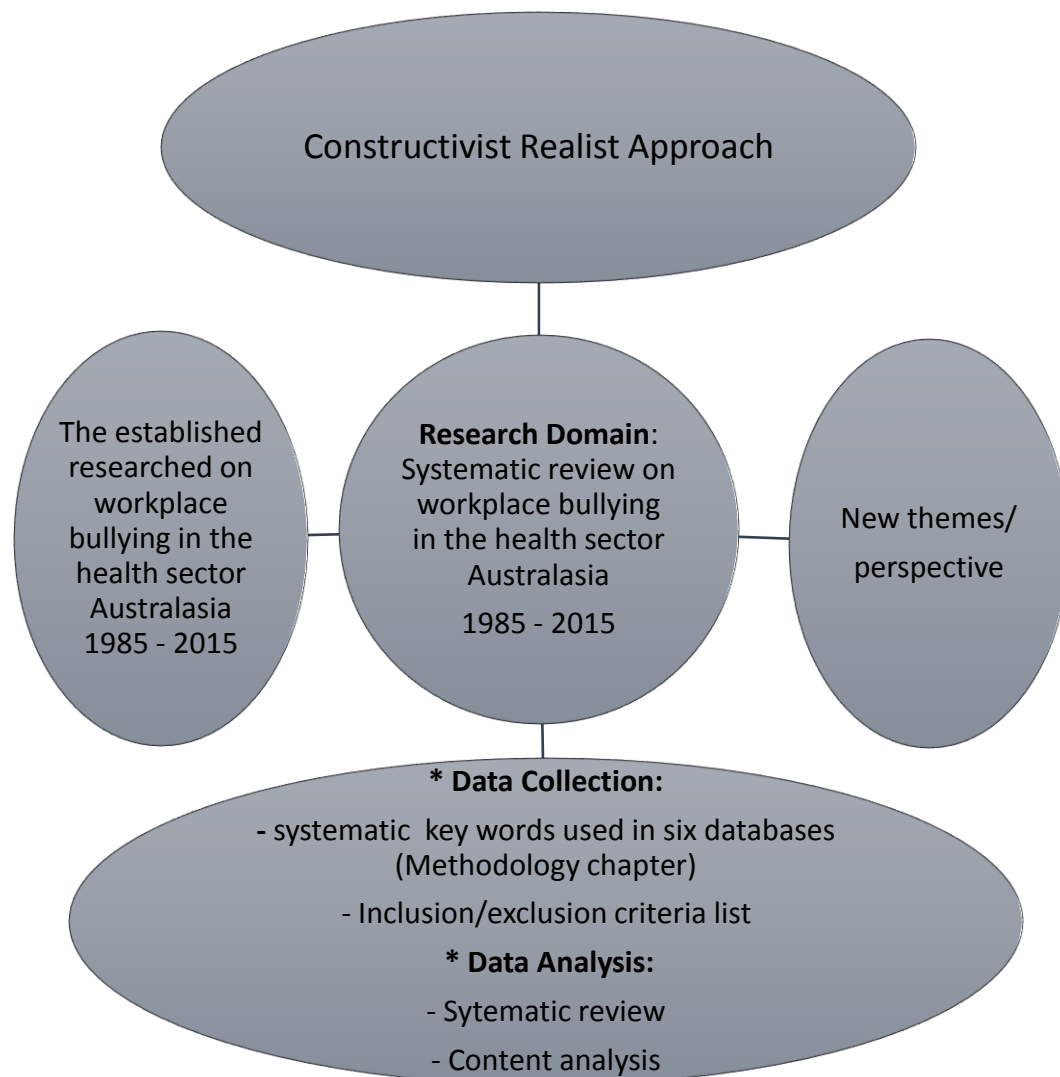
Constructivist Realist Approach

The established researched on workplace bullying in the health sector Australasia 1985 - 2015

**Research Domain**: Systematic review on workplace bullying in the health sector Australasia

1985 - 2015

New themes/ perspective

**\* Data Collection:**

- systematic key words used in six databases (Methodology chapter)

- Inclusion/exclusion criteria list

**\* Data Analysis:**

- Sytematic review

- Content analysis